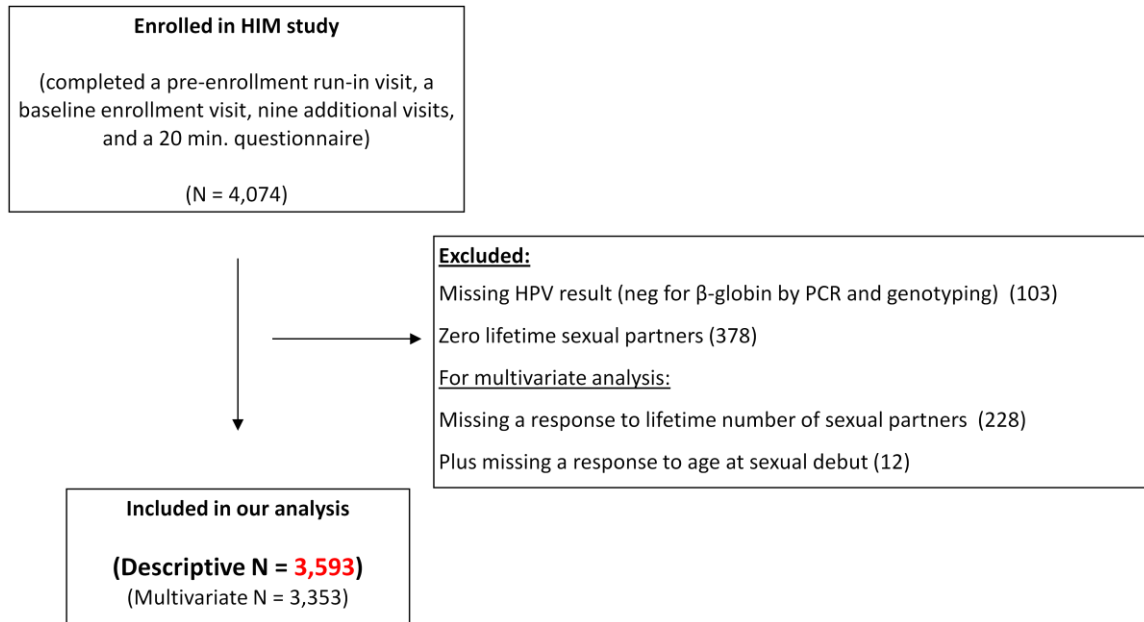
Enrolled in HIM study

(completed a pre-enrollment run-in visit, a baseline enrollment visit, nine additional visits, and a 20 min. questionnaire)

(N = 4,074)

Excluded:

Missing HPV result (neg for β-globin by PCR and genotyping) (103)

Zero lifetime sexual partners (378)

For multivariate analysis:

Missing a response to lifetime number of sexual partners (228)

Plus missing a response to age at sexual debut (12)

Included in our analysis

(Descriptive N = 3,593)

(Multivariate N = 3,353)